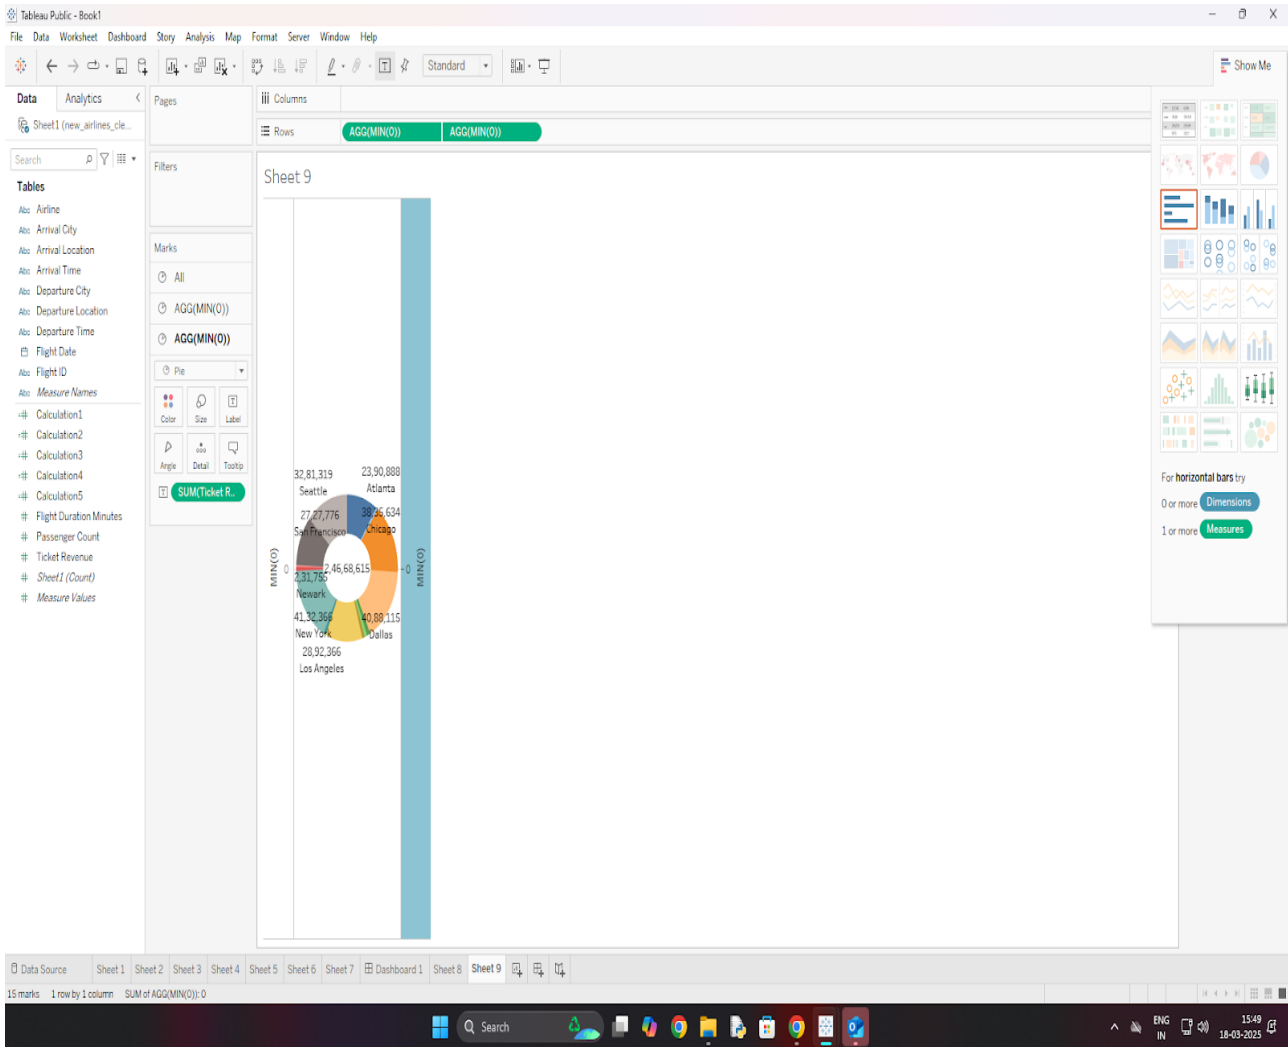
Tableau Public - Book1

File Data Worksheet Dashboard Story Analysis Map Format Server Window Help

Standard

Show Me

Data Analytics

Sheet1 (new_airlines_cle...

Search

Tables

Airline
Arrival City
Arrival Location
Arrival Time
Departure City
Departure Location
Departure Time
Flight Date
Flight ID
Measure Names
Calculation1
Calculation2
Calculation3
Calculation4
Calculation5
Flight Duration Minutes
Passenger Count
Ticket Revenue
Sheet1 (Count)
Measure Values

Pages

Filters

Marks

All
AGG(MIN(0))
AGG(MIN(0))

Pie

Color Size Label
Angle Detail Tooltip

SUM(Ticket R..

Columns

Rows AGG(MIN(0)) AGG(MIN(0))

Sheet 9

MIN(0)

0

32,81,319
Seattle

23,90,888
Atlanta

27,27,776
San Francisco

38,36,634
Chicago

2,46,68,615

0

2,31,755
Newark

41,32,366
New York

40,88,115
Dallas

28,92,366
Los Angeles

MIN(0)

For horizontal bars try

0 or more Dimensions

1 or more Measures

Data Source Sheet 1 Sheet 2 Sheet 3 Sheet 4 Sheet 5 Sheet 6 Sheet 7 Dashboard 1 Sheet 8 Sheet 9

15 marks 1 row by 1 column SUM of AGG(MIN(0)): 0

Search

ENG IN 15:49 18-03-2025